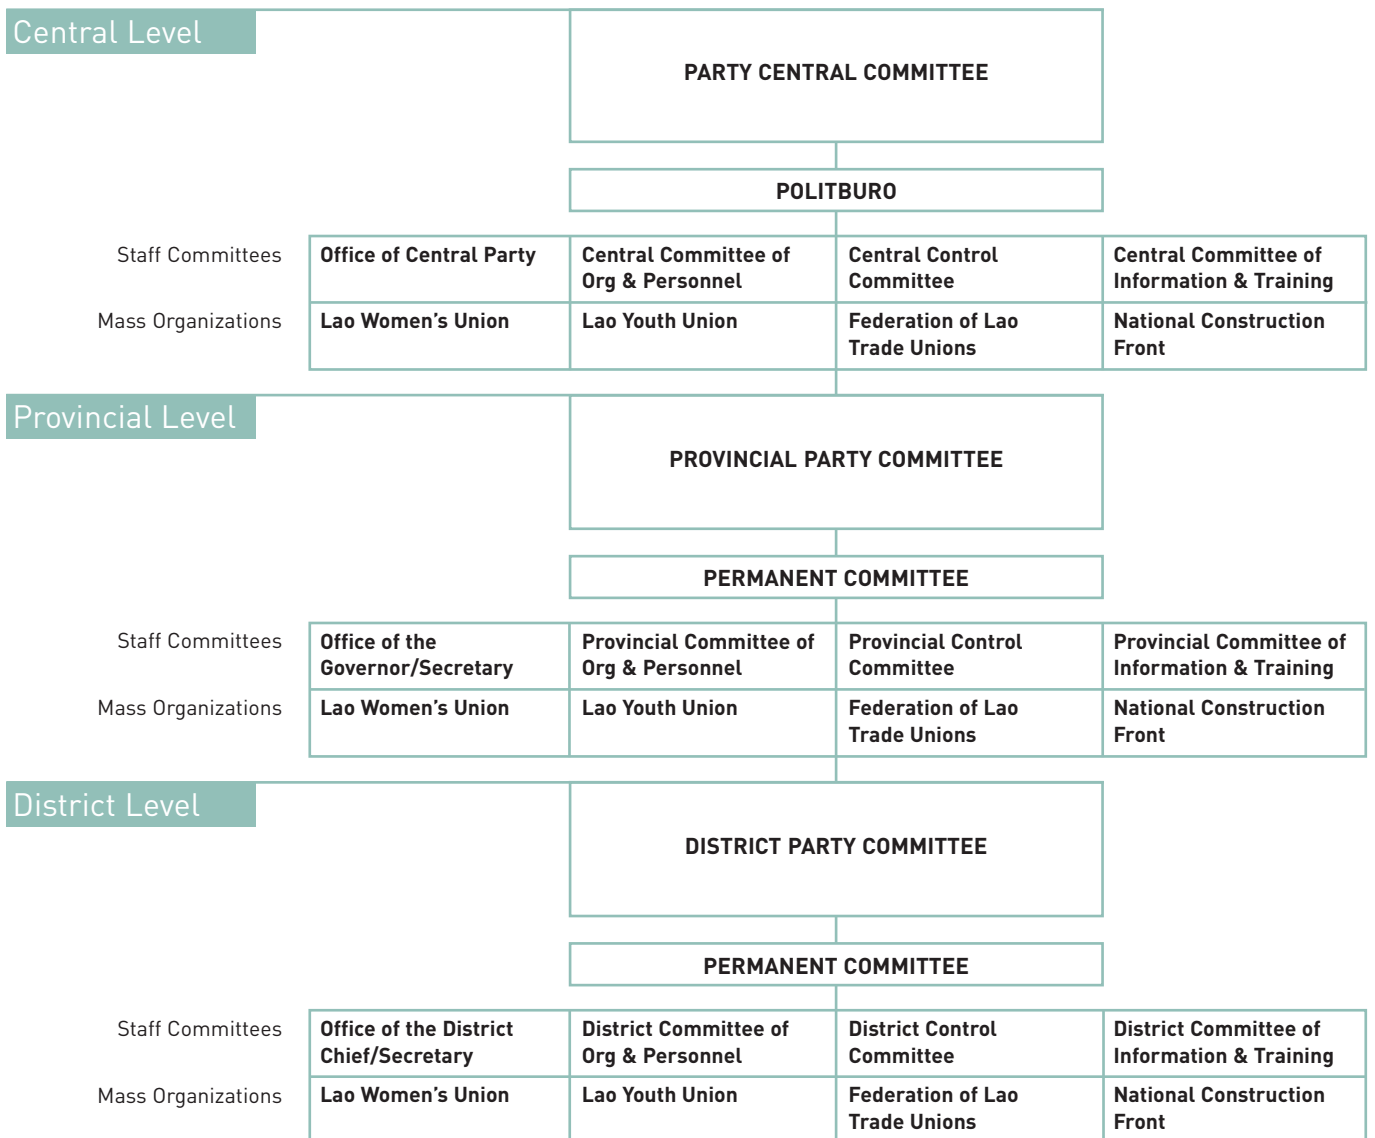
Central Level

PARTY CENTRAL COMMITTEE

POLITBURO

| | | | | |
|---|---|---|---|---|
| Staff Committees | Office of Central Party | Central Committee of Org & Personnel | Central Control Committee | Central Committee of Information & Training |
| Mass Organizations | Lao Women's Union | Lao Youth Union | Federation of Lao Trade Unions | National Construction Front |

Provincial Level

PROVINCIAL PARTY COMMITTEE

PERMANENT COMMITTEE

| | | | | |
|---|---|---|---|---|
| Staff Committees | Office of the Governor/Secretary | Provincial Committee of Org & Personnel | Provincial Control Committee | Provincial Committee of Information & Training |
| Mass Organizations | Lao Women's Union | Lao Youth Union | Federation of Lao Trade Unions | National Construction Front |

District Level

DISTRICT PARTY COMMITTEE

PERMANENT COMMITTEE

| | | | | |
|---|---|---|---|---|
| Staff Committees | Office of the District Chief/Secretary | District Committee of Org & Personnel | District Control Committee | District Committee of Information & Training |
| Mass Organizations | Lao Women's Union | Lao Youth Union | Federation of Lao Trade Unions | National Construction Front |